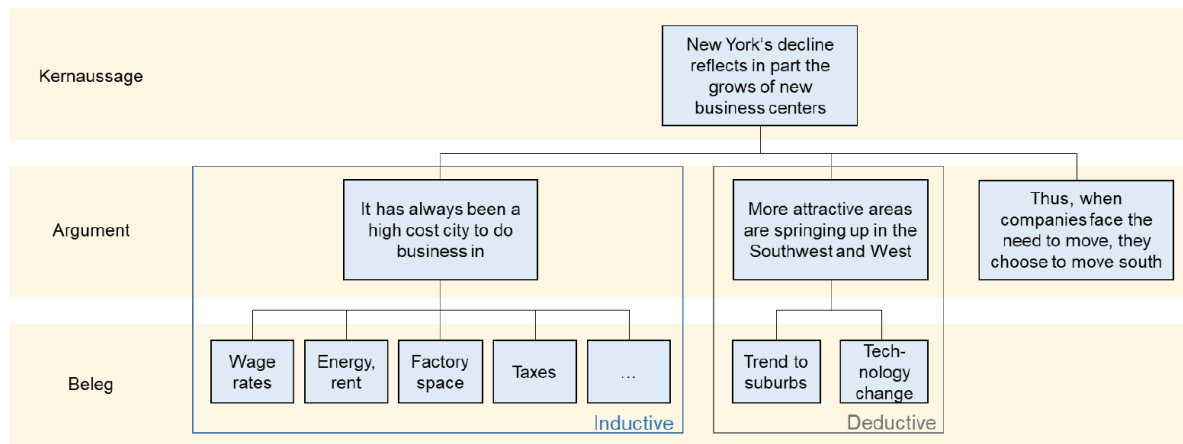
Kernaussage

New York's decline reflects in part the grows of new business centers

Argument

It has always been a high cost city to do business in

More attractive areas are springing up in the Southwest and West

Thus, when companies face the need to move, they choose to move south

Beleg

Wage rates

Energy, rent

Factory space

Taxes

...

Inductive

Trend to suburbs

Technology change

Deductive